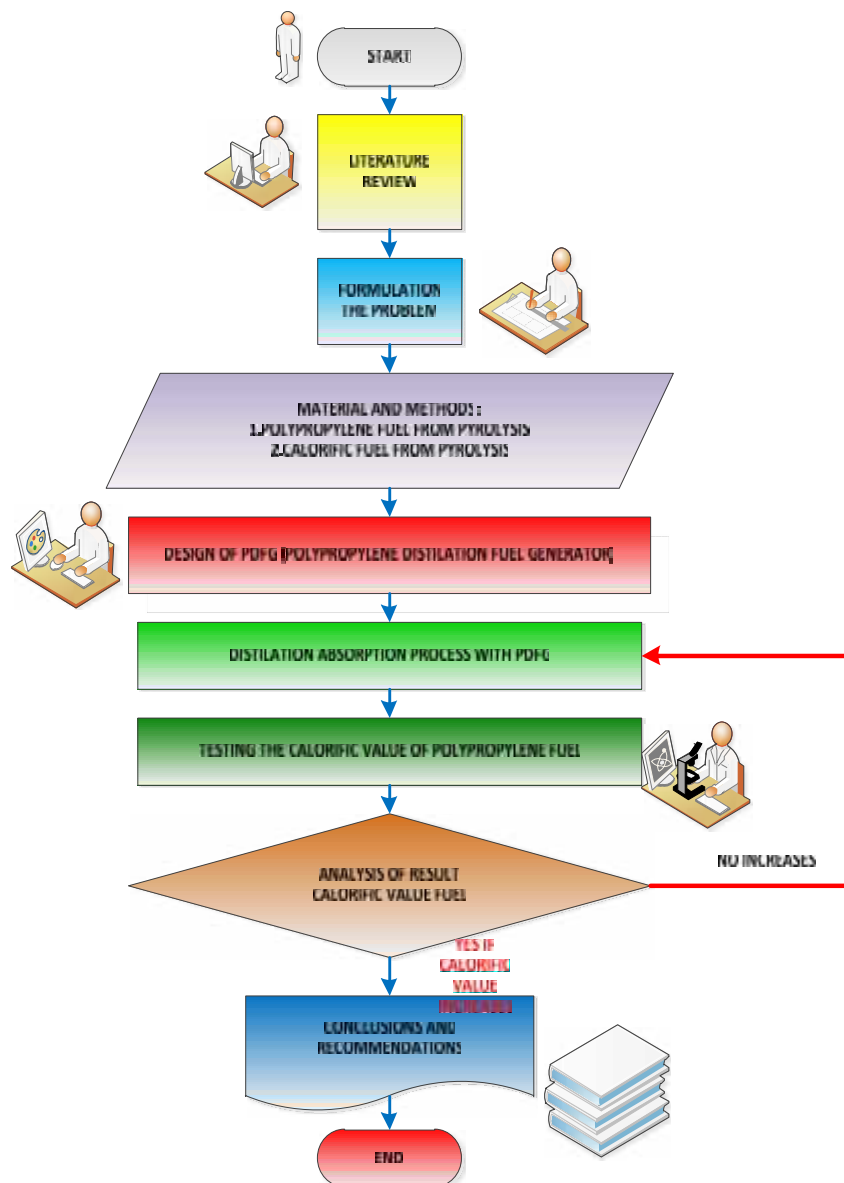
START

LITERATURE REVIEW

FORMULATION THE PROBLEM

MATERIAL AND METHODS :
1.POLYPROPYLENE FUEL FROM PYROLYSIS
2.CALORIFIC FUEL FROM PYROLYSIS

DESIGN OF PDFG [POLYPROPYLENE DISTILATION FUEL GENERATOR]

DISTILATION ABSORPTION PROCESS WITH PDFG

TESTING THE CALORIFIC VALUE OF POLYPROPYLENE FUEL

ANALYSIS OF RESULT
CALORIFIC VALUE FUEL

NO INCREASES

YES IF CALORIFIC VALUE INCREASES

CONCLUSIONS AND RECOMMENDATIONS

END